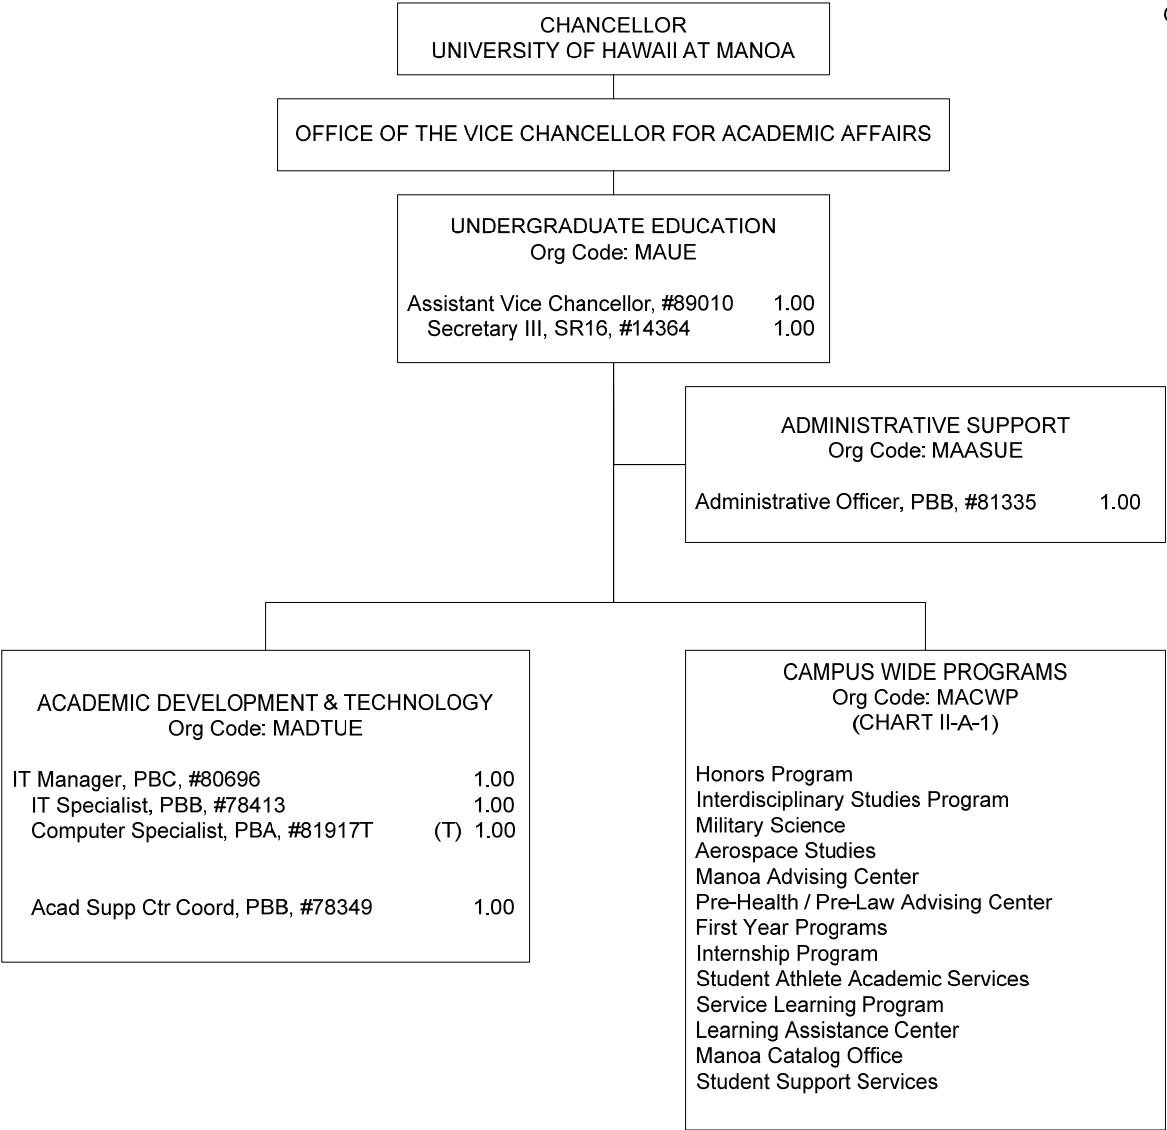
CHANCELLOR
UNIVERSITY OF HAWAII AT MANOA

OFFICE OF THE VICE CHANCELLOR FOR ACADEMIC AFFAIRS

UNDERGRADUATE EDUCATION
Org Code: MAUE

Assistant Vice Chancellor, #89010 1.00
Secretary III, SR16, #14364 1.00

ADMINISTRATIVE SUPPORT
Org Code: MAASUE

Administrative Officer, PBB, #81335 1.00

ACADEMIC DEVELOPMENT & TECHNOLOGY
Org Code: MADTUE

IT Manager, PBC, #80696 1.00
IT Specialist, PBB, #78413 1.00
Computer Specialist, PBA, #81917T (T) 1.00

Acad Supp Ctr Coord, PBB, #78349 1.00

CAMPUS WIDE PROGRAMS
Org Code: MACWP
(CHART II-A-1)

Honors Program
Interdisciplinary Studies Program
Military Science
Aerospace Studies
Manoa Advising Center
Pre-Health / Pre-Law Advising Center
First Year Programs
Internship Program
Student Athlete Academic Services
Service Learning Program
Learning Assistance Center
Manoa Catalog Office
Student Support Services